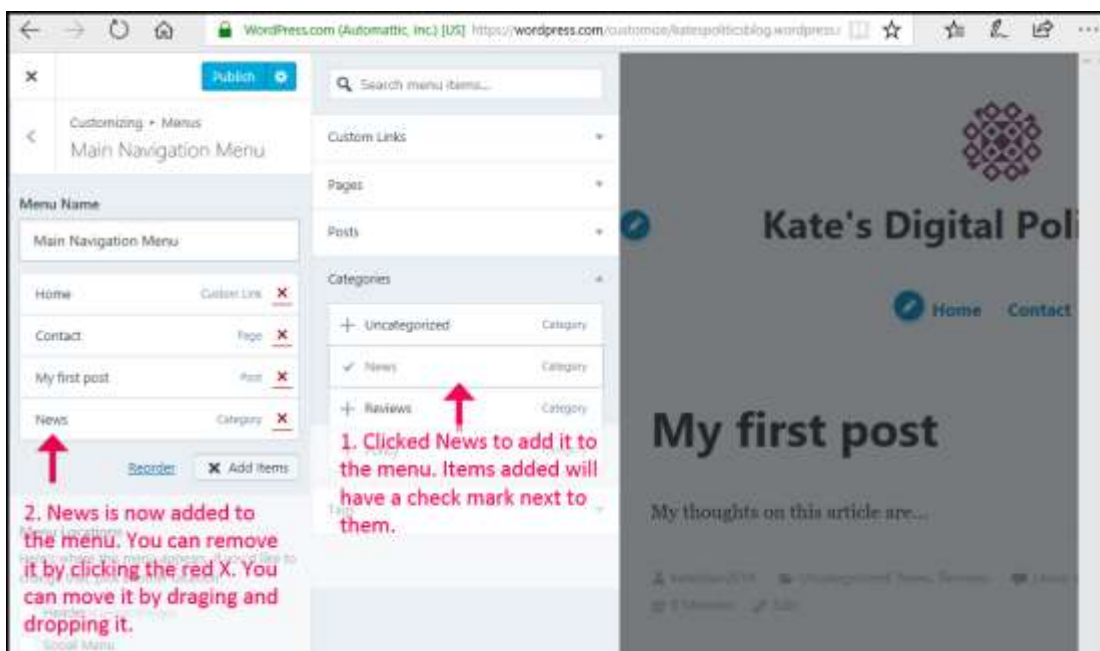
WordPress.com (Automattic, Inc.) [US] https://wordpress.com/customize/katespoliticsblog.wordpress

Publish

Customizing • Menus
Main Navigation Menu

Menu Name

Main Navigation Menu

Home Custom Link ✕
Contact Page ✕
My first post Post ✕
News Category ✕

Reorder ✕ Add Items

2. News is now added to the menu. You can remove it by clicking the red X. You can move it by draging and dropping it.

Menu Locations
Here's where this menu appears. If you'd like to change that, pick another location.
Header
Social Menu

Search menu items...

Custom Links
Pages
Posts
Categories
+ Uncategorized Category
✓ News Category
+ Reviews Category
Tags

1. Clicked News to add it to the menu. Items added will have a check mark next to them.

Kate's Digital Poli

Home Contact

My first post

My thoughts on this article are...

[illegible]